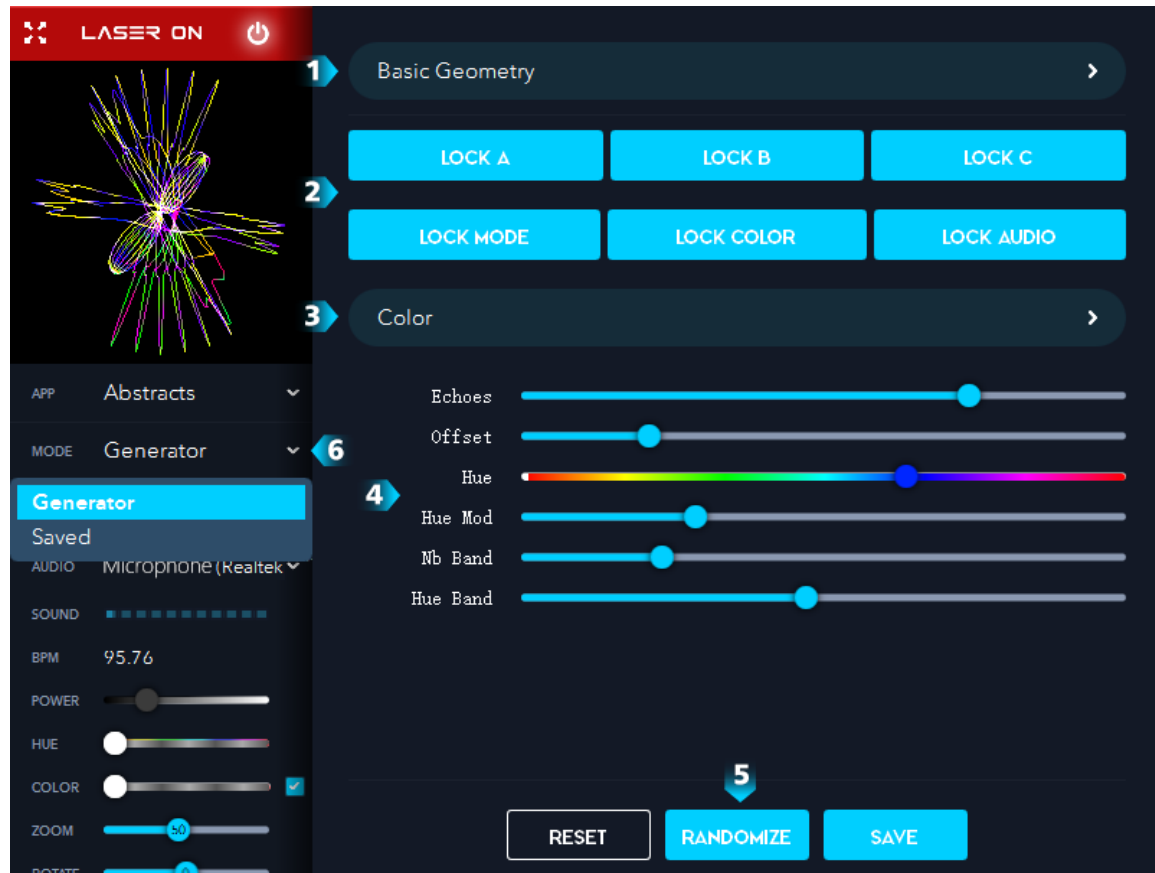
LASER ON

APP Abstracts

MODE Generator

Generator
Saved

AUDIO Microphone (Realtek

SOUND

BPM 95.76

POWER

HUE

COLOR

ZOOM 50

ROTATE

1 Basic Geometry

2
LOCK A
LOCK B
LOCK C
LOCK MODE
LOCK COLOR
LOCK AUDIO

3 Color

4
Echoes
Offset
Hue
Hue Mod
Nb Band
Hue Band

5
RESET
RANDOMIZE
SAVE

6